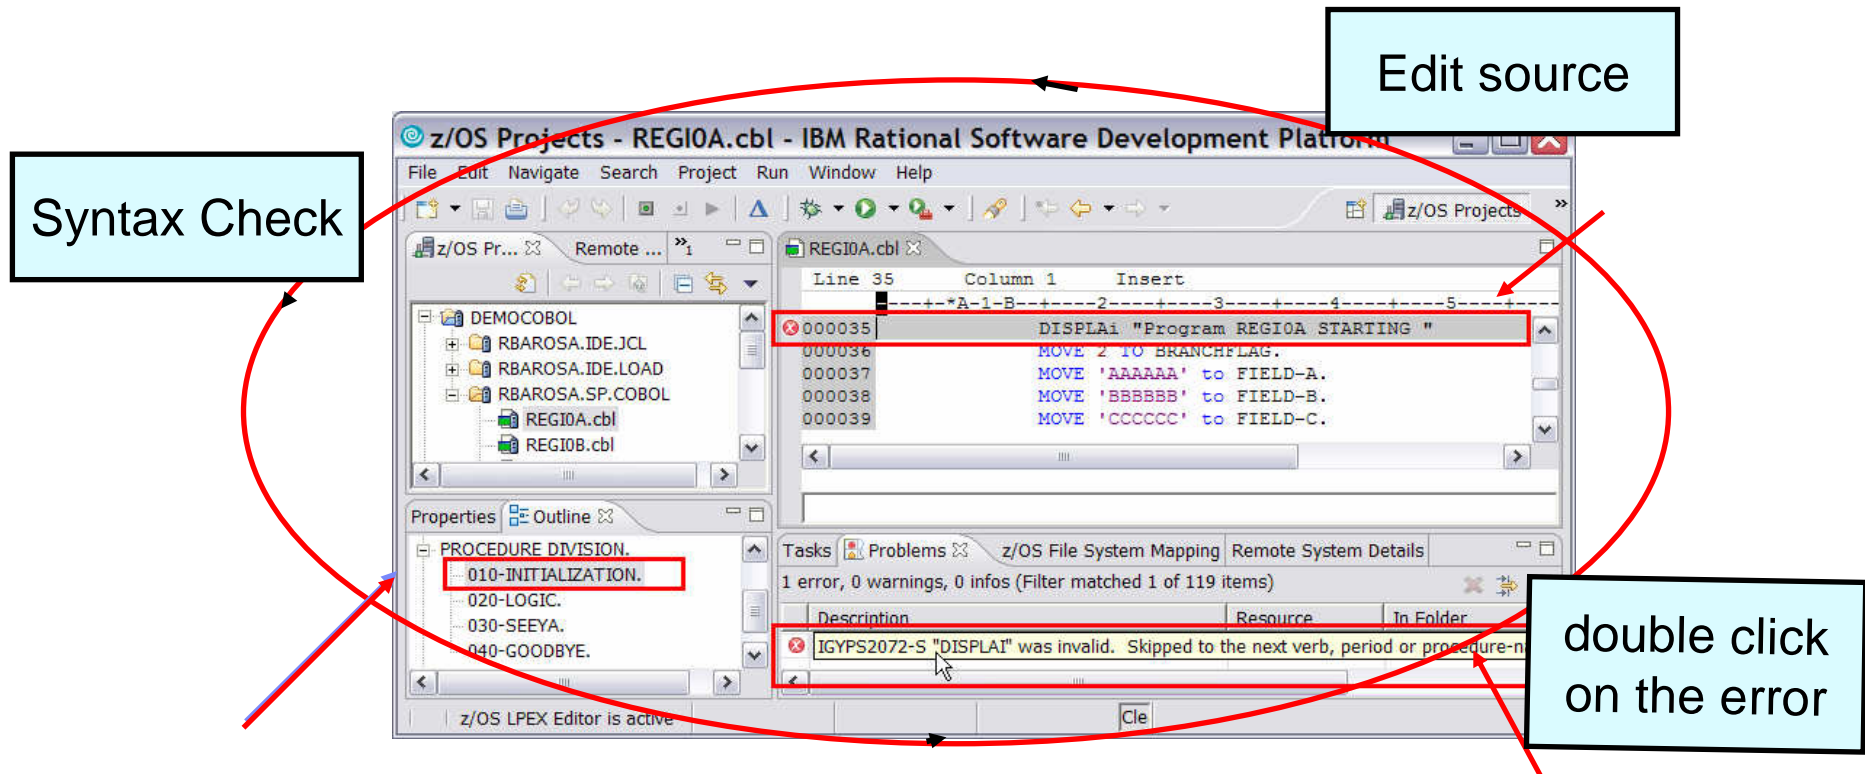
Edit source

Syntax Check

z/OS Projects - REGI0A.cbl - IBM Rational Software Development Platform

File Edit Navigate Search Project Run Window Help

z/OS Projects

z/OS Pr... Remote ... »1

REGI0A.cbl

Line 35 Column 1 Insert

----+-*A-1-B--+----2----+----3----+----4----+----5----+--

000035 DISPLAi "Program REGIOA STARTING "
000036 MOVE 2 TO BRANCHFLAG.
000037 MOVE 'AAAAAA' to FIELD-A.
000038 MOVE 'BBBBBB' to FIELD-B.
000039 MOVE 'CCCCCC' to FIELD-C.

DEMOCOBOL
RBAROSA.IDE.JCL
RBAROSA.IDE.LOAD
RBAROSA.SP.COBOL
REGI0A.cbl
REGI0B.cbl

Properties Outline

PROCEDURE DIVISION.
010-INITIALIZATION.
020-LOGIC.
030-SEEYA.
040-GOODBYE.

Tasks Problems z/OS File System Mapping Remote System Details

1 error, 0 warnings, 0 infos (Filter matched 1 of 119 items)

| Description | Resource | In Folder |
|---|---|---|
| IGYPS2072-S "DISPLAI" was invalid. Skipped to the next verb, period or procedure-na | | |

z/OS LPEX Editor is active

Cle

double click on the error